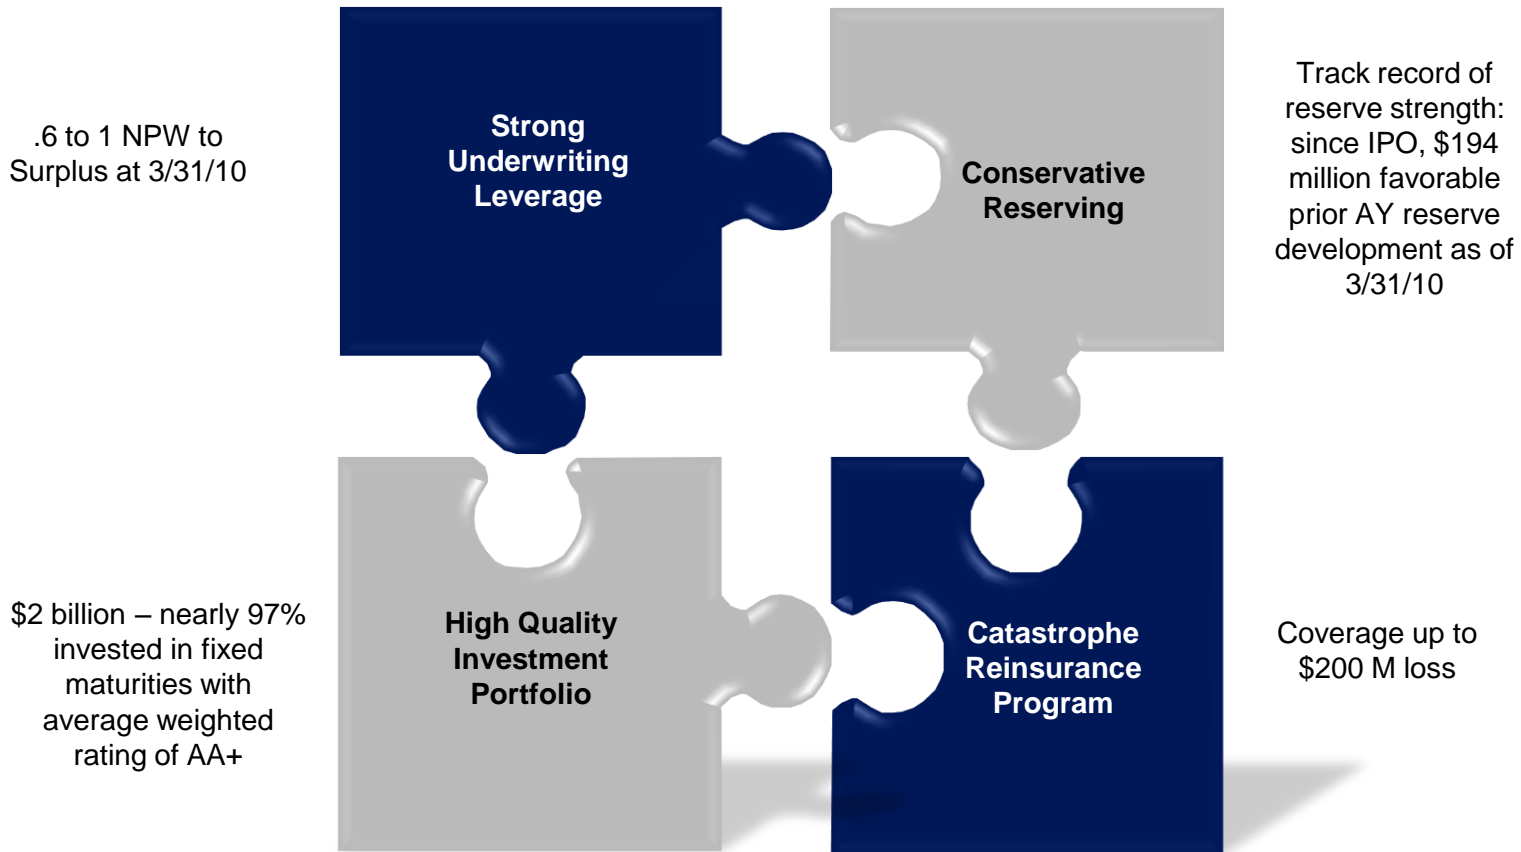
.6 to 1 NPW to Surplus at 3/31/10

Strong Underwriting Leverage

Conservative Reserving

Track record of reserve strength: since IPO, $194 million favorable prior AY reserve development as of 3/31/10

$2 billion – nearly 97% invested in fixed maturities with average weighted rating of AA+

High Quality Investment Portfolio

Catastrophe Reinsurance Program

Coverage up to $200 M loss